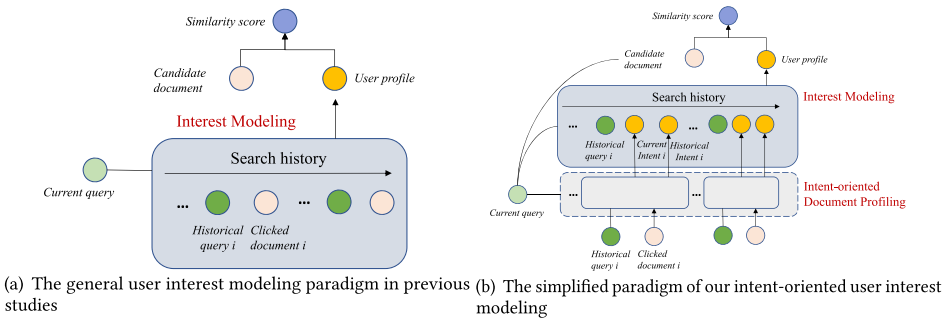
Similarity score

Candidate document

User profile

Interest Modeling

Search history

Current query

...

...

Historical query i

Clicked document i

(a) The general user interest modeling paradigm in previous studies

Similarity score

Candidate document

User profile

Search history

Interest Modeling

...

...

Historical query i

Current Intent i

Historical Intent i

Current query

...

Intent-oriented Document Profiling

Historical query i

Clicked document i

(b) The simplified paradigm of our intent-oriented user interest modeling